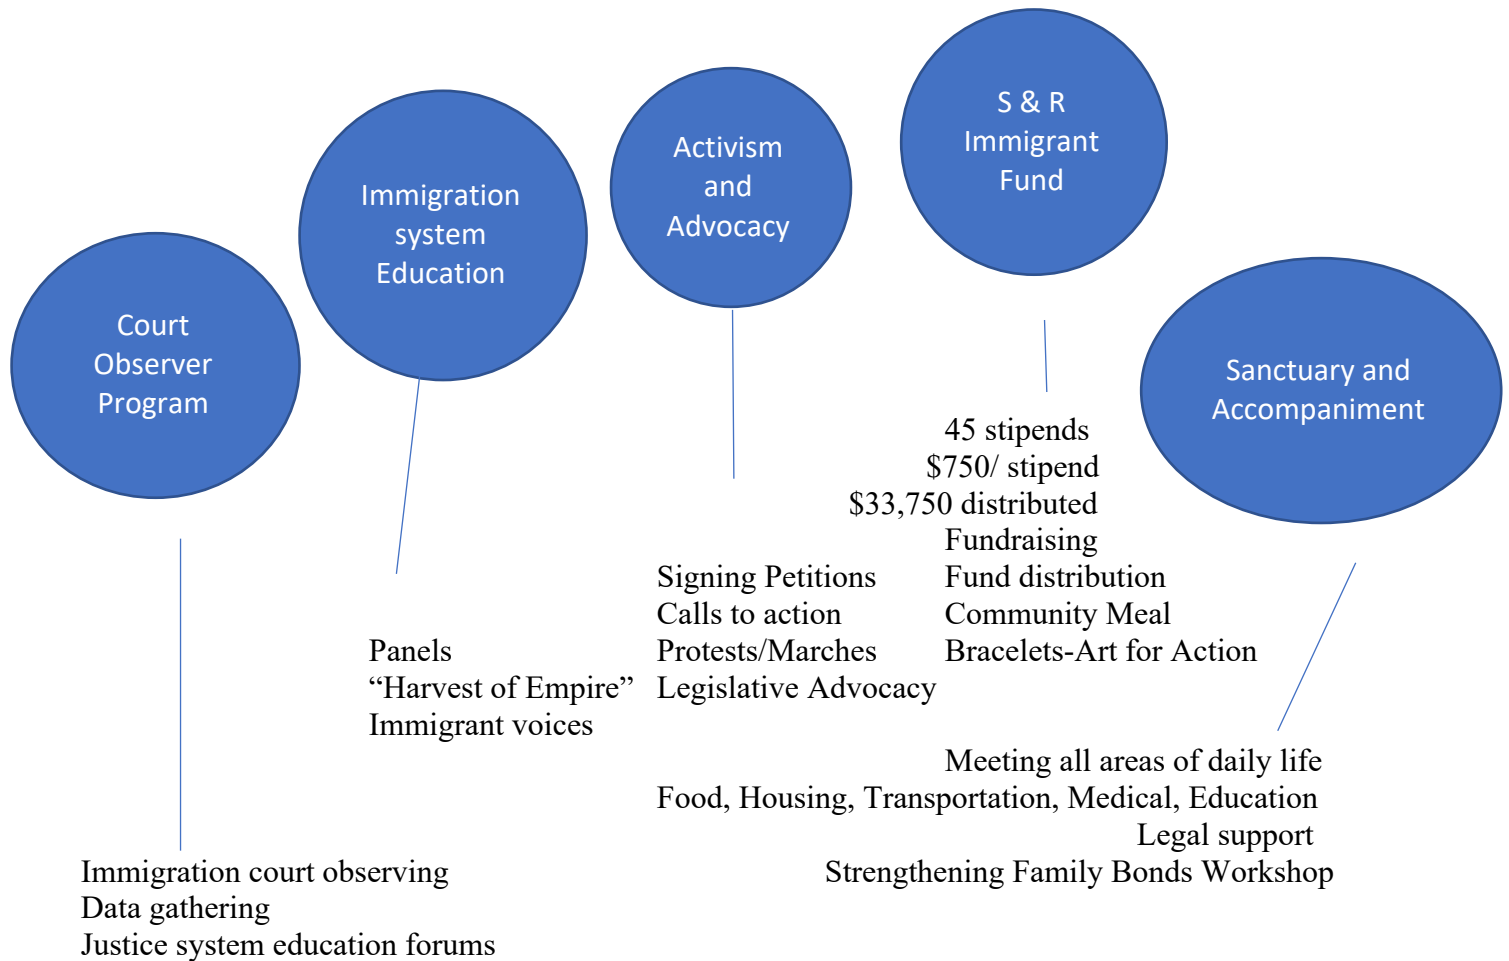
Court Observer Program

Immigration system Education

Activism and Advocacy

S & R Immigrant Fund

Sanctuary and Accompaniment

45 stipends
$750/ stipend
$33,750 distributed
Fundraising
Fund distribution
Community Meal
Bracelets-Art for Action

Signing Petitions
Calls to action
Protests/Marches
Legislative Advocacy

Panels
“Harvest of Empire”
Immigrant voices

Meeting all areas of daily life
Food, Housing, Transportation, Medical, Education
Legal support
Strengthening Family Bonds Workshop

Immigration court observing
Data gathering
Justice system education forums